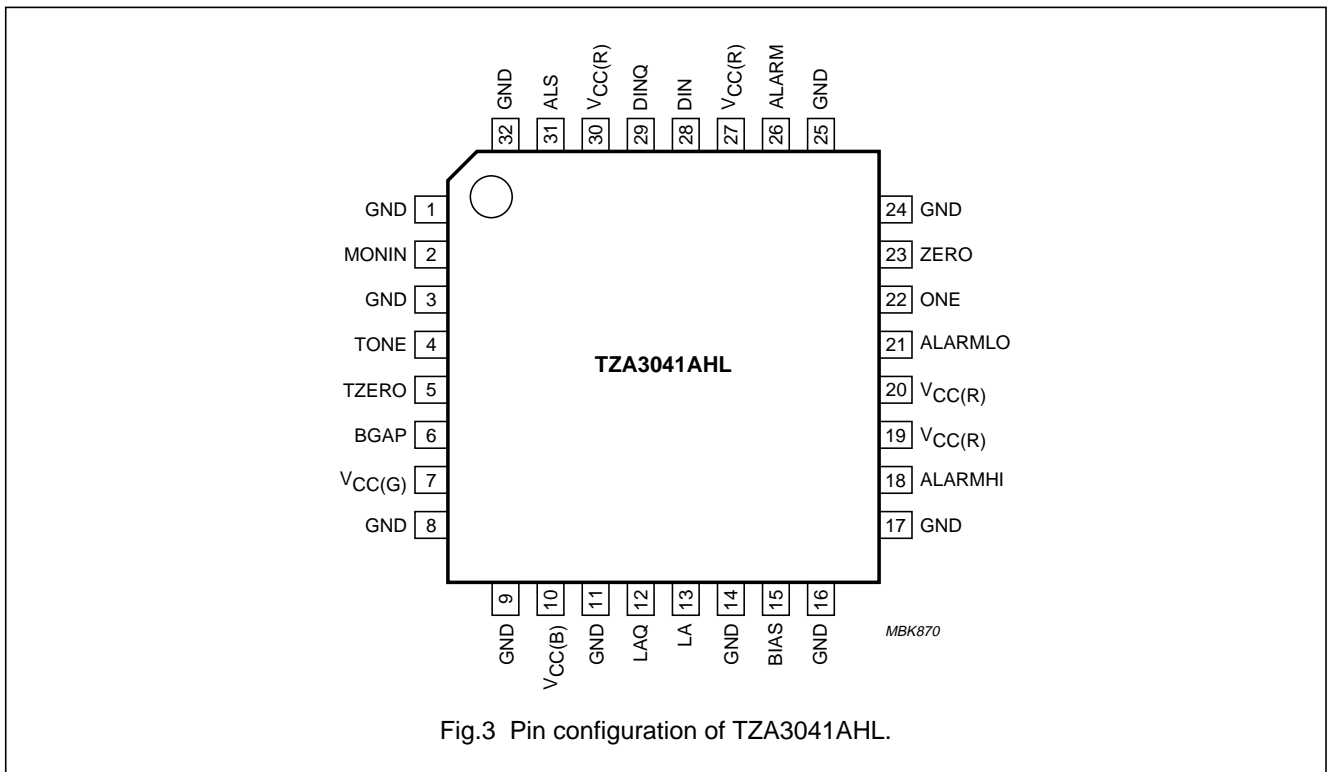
GND 32
ALS 31
$V_{CC(R)}$ 30
DINQ 29
DIN 28
$V_{CC(R)}$ 27
ALARM 26
GND 25

GND 1
MONIN 2
GND 3
TONE 4
TZERO 5
BGAP 6
$V_{CC(G)}$ 7
GND 8

TZA3041AHL

24 GND
23 ZERO
22 ONE
21 ALARMLO
20 $V_{CC(R)}$
19 $V_{CC(R)}$
18 ALARMHI
17 GND

9 GND
10 $V_{CC(B)}$
11 GND
12 LAQ
13 LA
14 GND
15 BIAS
16 GND

MBK870

Fig.3 Pin configuration of TZA3041AHL.